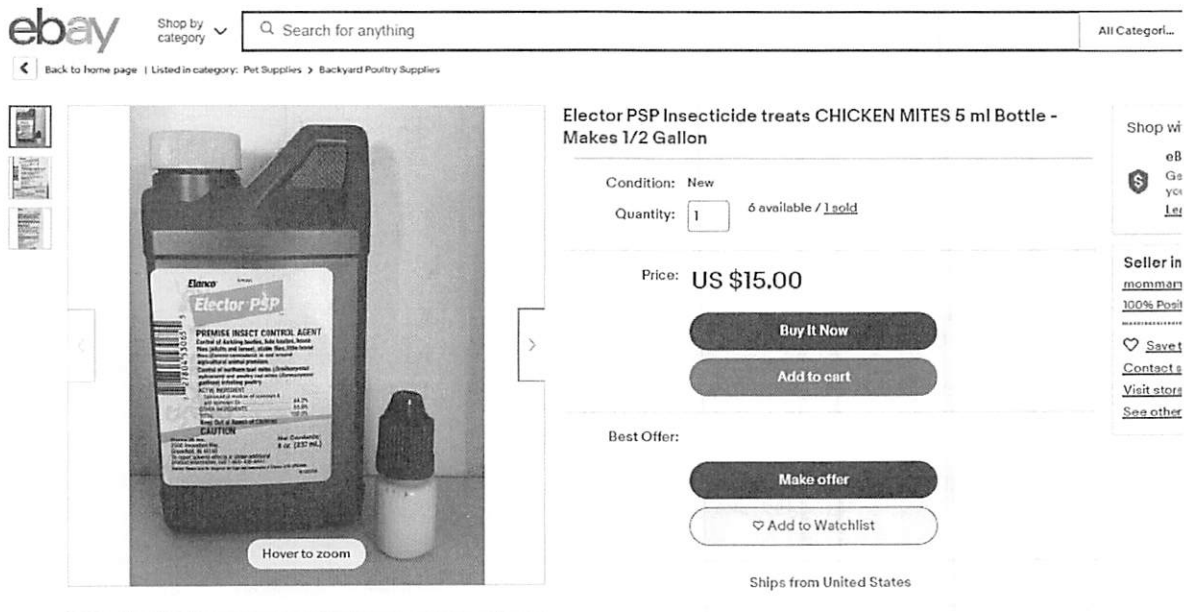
ebay

Shop by category

Search for anything

All Categori...

Back to home page | Listed in category: Pet Supplies > Backyard Poultry Supplies

Elanco
Elector PSP
PREMISE INSECT CONTROL AGENT
CAUTION

Hover to zoom

Elector PSP Insecticide treats CHICKEN MITES 5 ml Bottle - Makes 1/2 Gallon

Condition: New

Quantity: 1 6 available / 1 sold

Price: US $15.00

Buy It Now

Add to cart

Best Offer:

Make offer

Add to Watchlist

Ships from United States

Shop wi

eB
Ge
you
Lea

Seller in
mommar
100% Posi

Save t
Contact s
Visit store
See other